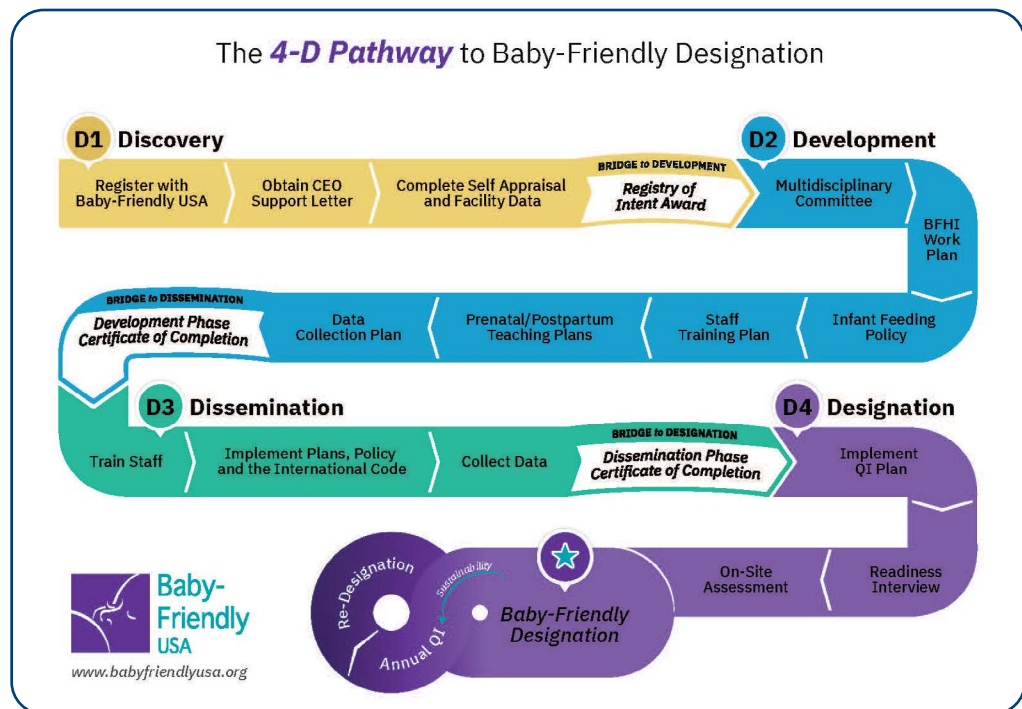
The 4-D Pathway to Baby-Friendly Designation

D1 Discovery

Register with Baby-Friendly USA

Obtain CEO Support Letter

Complete Self Appraisal and Facility Data

BRIDGE to DEVELOPMENT
Registry of Intent Award

D2 Development

Multidisciplinary Committee

BFHI Work Plan

Infant Feeding Policy

Staff Training Plan

Prenatal/Postpartum Teaching Plans

Data Collection Plan

BRIDGE to DISSEMINATION
Development Phase Certificate of Completion

D3 Dissemination

Train Staff

Implement Plans, Policy and the International Code

Collect Data

BRIDGE to DESIGNATION
Dissemination Phase Certificate of Completion

D4 Designation

Implement QI Plan

Readiness Interview

On-Site Assessment

Baby-Friendly Designation

Re-Designation

Sustainability

Annual QI

Baby-Friendly USA

www.babyfriendlyusa.org